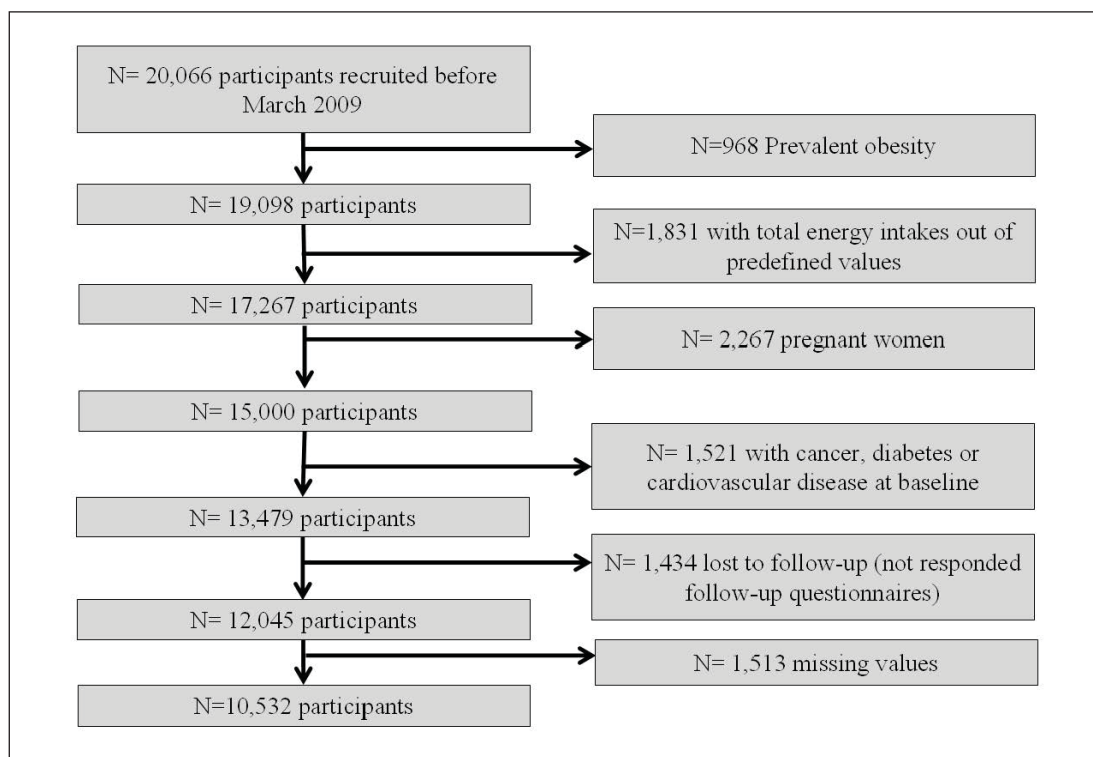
N= 20,066 participants recruited before March 2009

N=968 Prevalent obesity

N= 19,098 participants

N=1,831 with total energy intakes out of predefined values

N= 17,267 participants

N= 2,267 pregnant women

N= 15,000 participants

N= 1,521 with cancer, diabetes or cardiovascular disease at baseline

N= 13,479 participants

N= 1,434 lost to follow-up (not responded follow-up questionnaires)

N= 12,045 participants

N= 1,513 missing values

N=10,532 participants